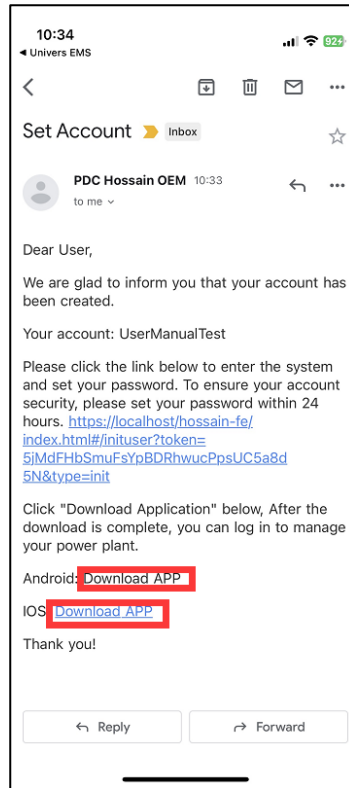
10:34
◂ Univers EMS
92+

Set Account Inbox

PDC Hossain OEM 10:33
to me

Dear User,

We are glad to inform you that your account has been created.

Your account: UserManualTest

Please click the link below to enter the system and set your password. To ensure your account security, please set your password within 24 hours. https://localhost/hossain-fe/index.html#/inituser?token=5jMdFHbSmuFsYpBDRhwucPpsUC5a8d5N&type=init

Click "Download Application" below, After the download is complete, you can log in to manage your power plant.

Android: Download APP

IOS: Download APP

Thank you!

Reply
Forward